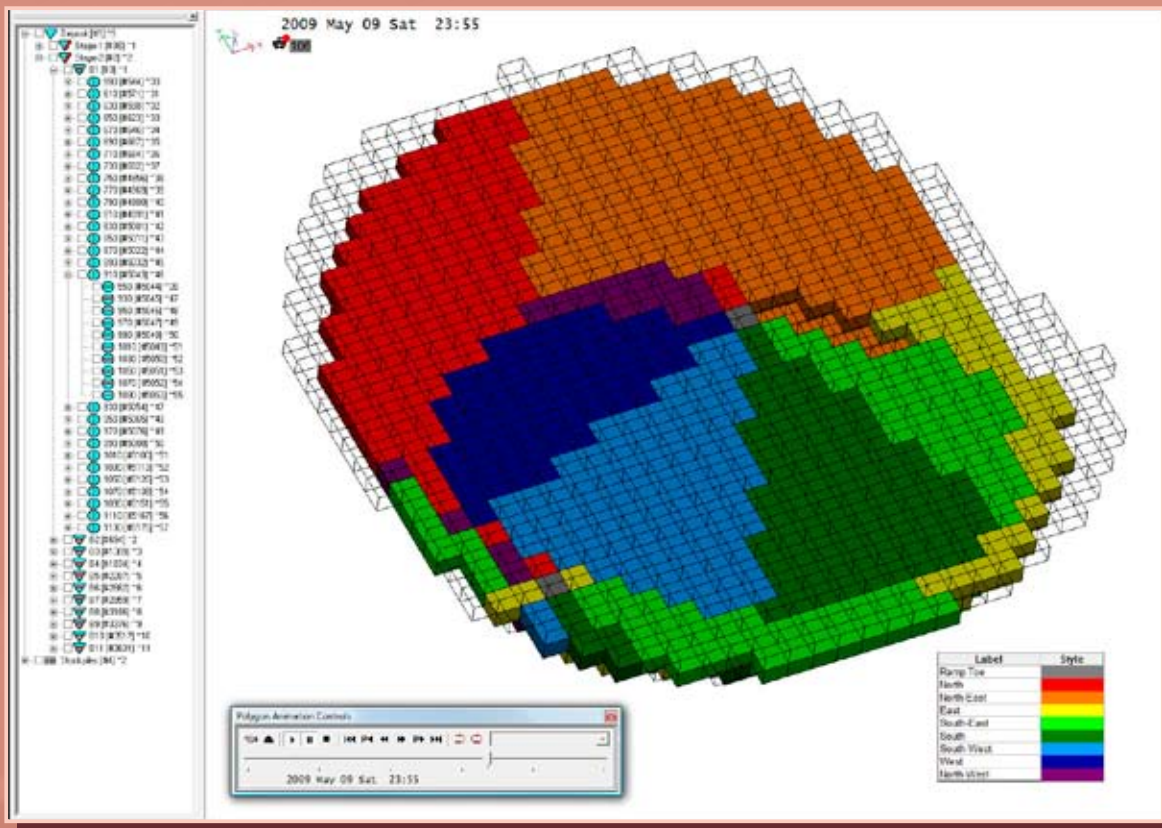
2009 May 09 Sat 23:55

Deposit [97] *1
Stage 1 [836] *1
Stage 2 [83] *2
01 [83] *1
590 [#5044] *33
610 [#57] *31
630 [#508] *32
650 [#5023] *33
670 [#5046] *34
690 [#5057] *35
710 [#5044] *36
730 [#5022] *37
750 [#4056] *38
770 [#4563] *39
790 [#4800] *40
810 [#4897] *41
830 [#5001] *42
850 [#5071] *43
870 [#5022] *44
890 [#5032] *45
910 [#5043] *46
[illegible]
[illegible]
950 [#5044] *46
970 [#5047] *48
990 [#5049] *50
1010 [#5049] *51
1030 [#5050] *52
1050 [#5050] *53
1070 [#5052] *54
1090 [#5053] *55
930 [#5054] *47
950 [#5055] *48
970 [#5076] *49
990 [#5098] *50
1010 [#7100] *51
1030 [#5112] *52
1050 [#5120] *53
1070 [#5130] *54
1090 [#5151] *55
1110 [#5167] *56
1130 [#5177] *57
02 [#494] *2
03 [#1308] *3
04 [#1034] *4
05 [#2287] *5
06 [#2993] *6
07 [#2869] *7
08 [#3556] *8
09 [#3376] *9
010 [#3517] *10
011 [#3626] *11
Stockpiles [94] *2

Polygon Animation Controls
1/24
2009 May 09 Sat 23:55

| Label | Style |
|---|---|
| Ramp Toe | |
| North | |
| North East | |
| East | |
| South-East | |
| South | |
| South West | |
| West | |
| North West | |